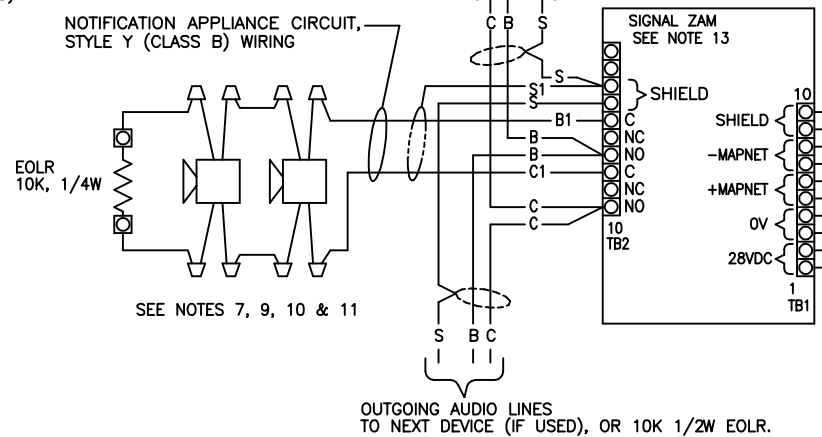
NOTIFICATION APPLIANCE CIRCUIT, STYLE Y (CLASS B) WIRING

C B S

SIGNAL ZAM
SEE NOTE 13

S
S1
S
SHIELD
B1
C
NC
B
NO
B
C1
C
NC
C
NO
C
10
TB2

10
SHIELD
–MAPNET
+MAPNET
0V
28VDC
1
TB1

EOLR
10K, 1/4W

SEE NOTES 7, 9, 10 & 11

S B C

OUTGOING AUDIO LINES
TO NEXT DEVICE (IF USED), OR 10K 1/2W EOLR.